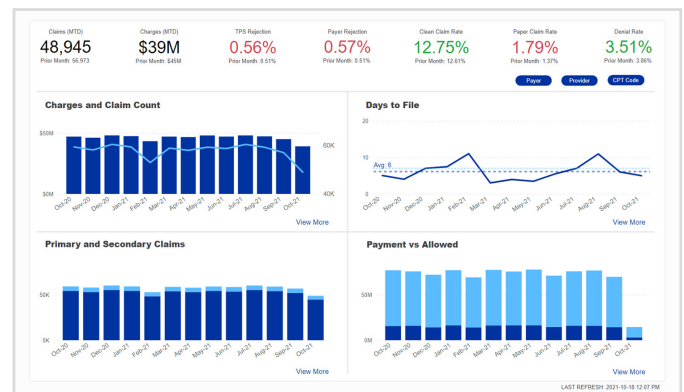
Claims (MTD)
48,945
Prior Month: 56,973

Charges (MTD)
$39M
Prior Month: $45M

TPS Rejection
0.56%
Prior Month: 0.51%

Payer Rejection
0.57%
Prior Month: 0.51%

Clean Claim Rate
12.75%
Prior Month: 12.61%

Paper Claim Rate
1.79%
Prior Month: 1.37%

Denial Rate
3.51%
Prior Month: 3.86%

Payer
Provider
CPT Code

Charges and Claim Count

$50M
$0M
60K
40K
Oct-20 Nov-20 Dec-20 Jan-21 Feb-21 Mar-21 Apr-21 May-21 Jun-21 Jul-21 Aug-21 Sep-21 Oct-21

View More

Days to File

20
10
0
Avg: 6
Oct-20 Nov-20 Dec-20 Jan-21 Feb-21 Mar-21 Apr-21 May-21 Jun-21 Jul-21 Aug-21 Sep-21 Oct-21

View More

Primary and Secondary Claims

50K
0K
Oct-20 Nov-20 Dec-20 Jan-21 Feb-21 Mar-21 Apr-21 May-21 Jun-21 Jul-21 Aug-21 Sep-21 Oct-21

View More

Payment vs Allowed

50M
0M
Oct-20 Nov-20 Dec-20 Jan-21 Feb-21 Mar-21 Apr-21 May-21 Jun-21 Jul-21 Aug-21 Sep-21 Oct-21

View More

LAST REFRESH: 2021-10-18 12:07 PM